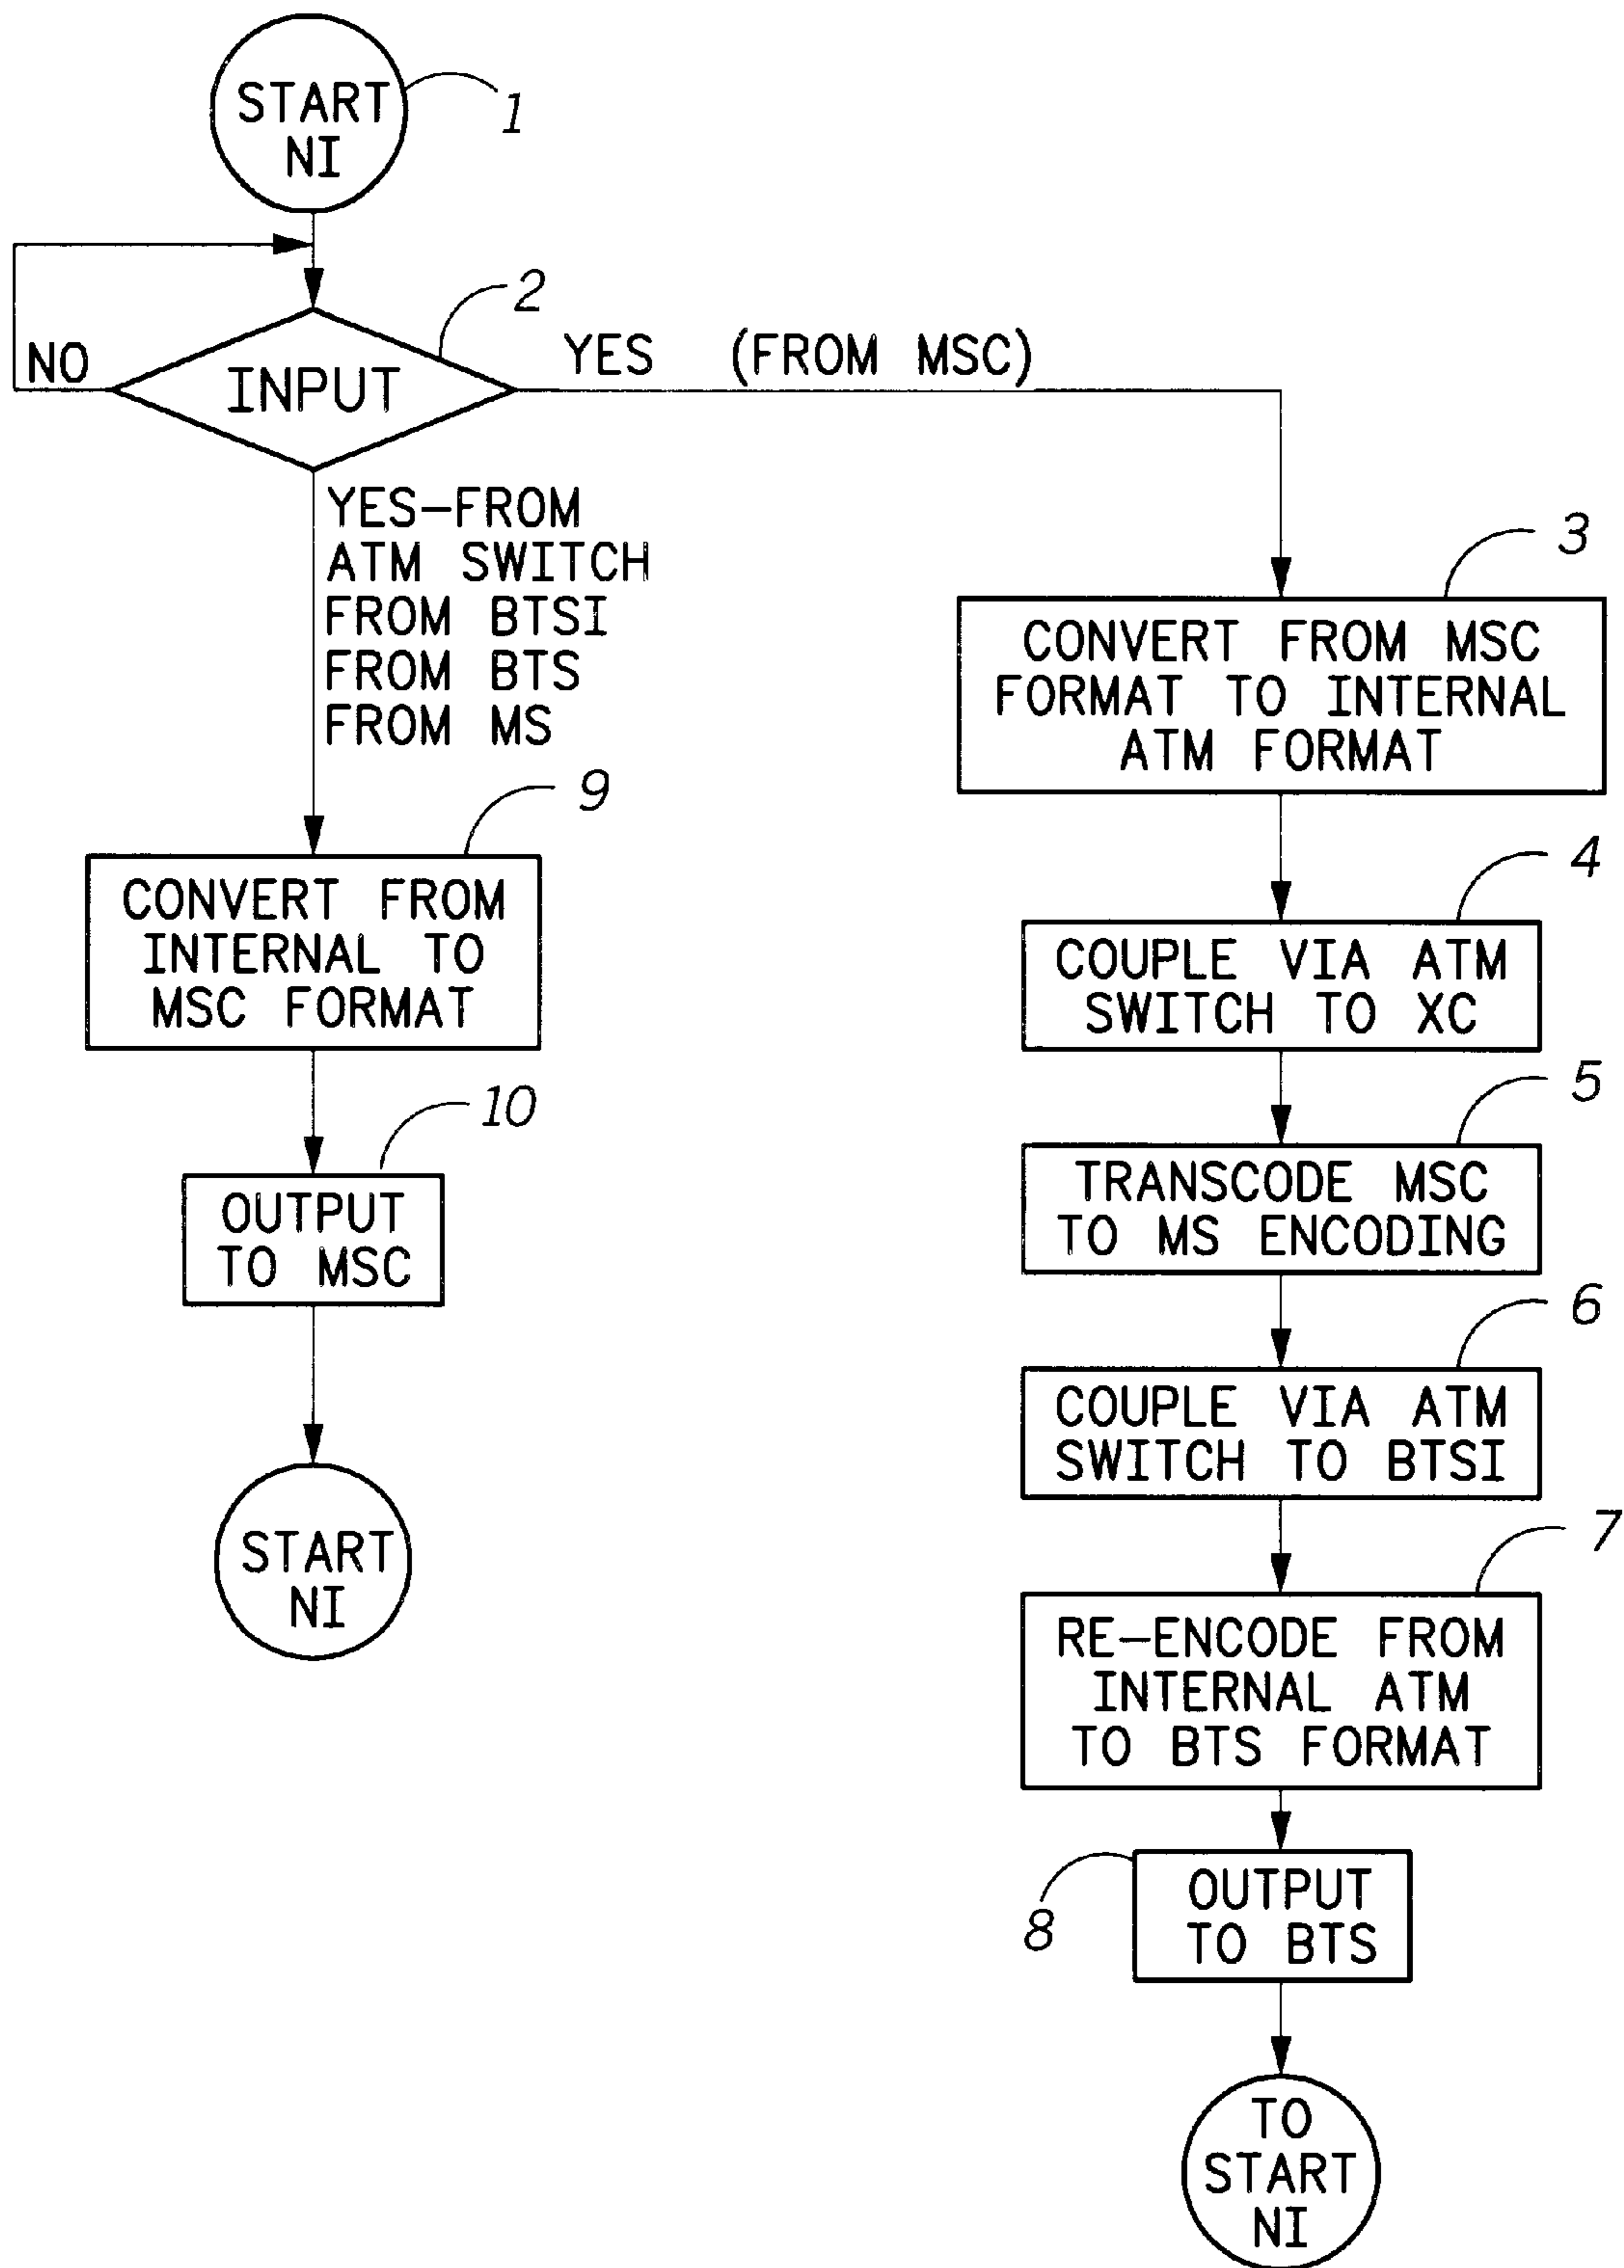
START NI

1

2

NO

INPUT

YES (FROM MSC)

YES—FROM ATM SWITCH FROM BTSI FROM BTS FROM MS

3

CONVERT FROM MSC FORMAT TO INTERNAL ATM FORMAT

9

CONVERT FROM INTERNAL TO MSC FORMAT

4

COUPLE VIA ATM SWITCH TO XC

10

OUTPUT TO MSC

5

TRANSCODE MSC TO MS ENCODING

6

COUPLE VIA ATM SWITCH TO BTSI

START NI

7

RE—ENCODE FROM INTERNAL ATM TO BTS FORMAT

8

OUTPUT TO BTS

TO START NI